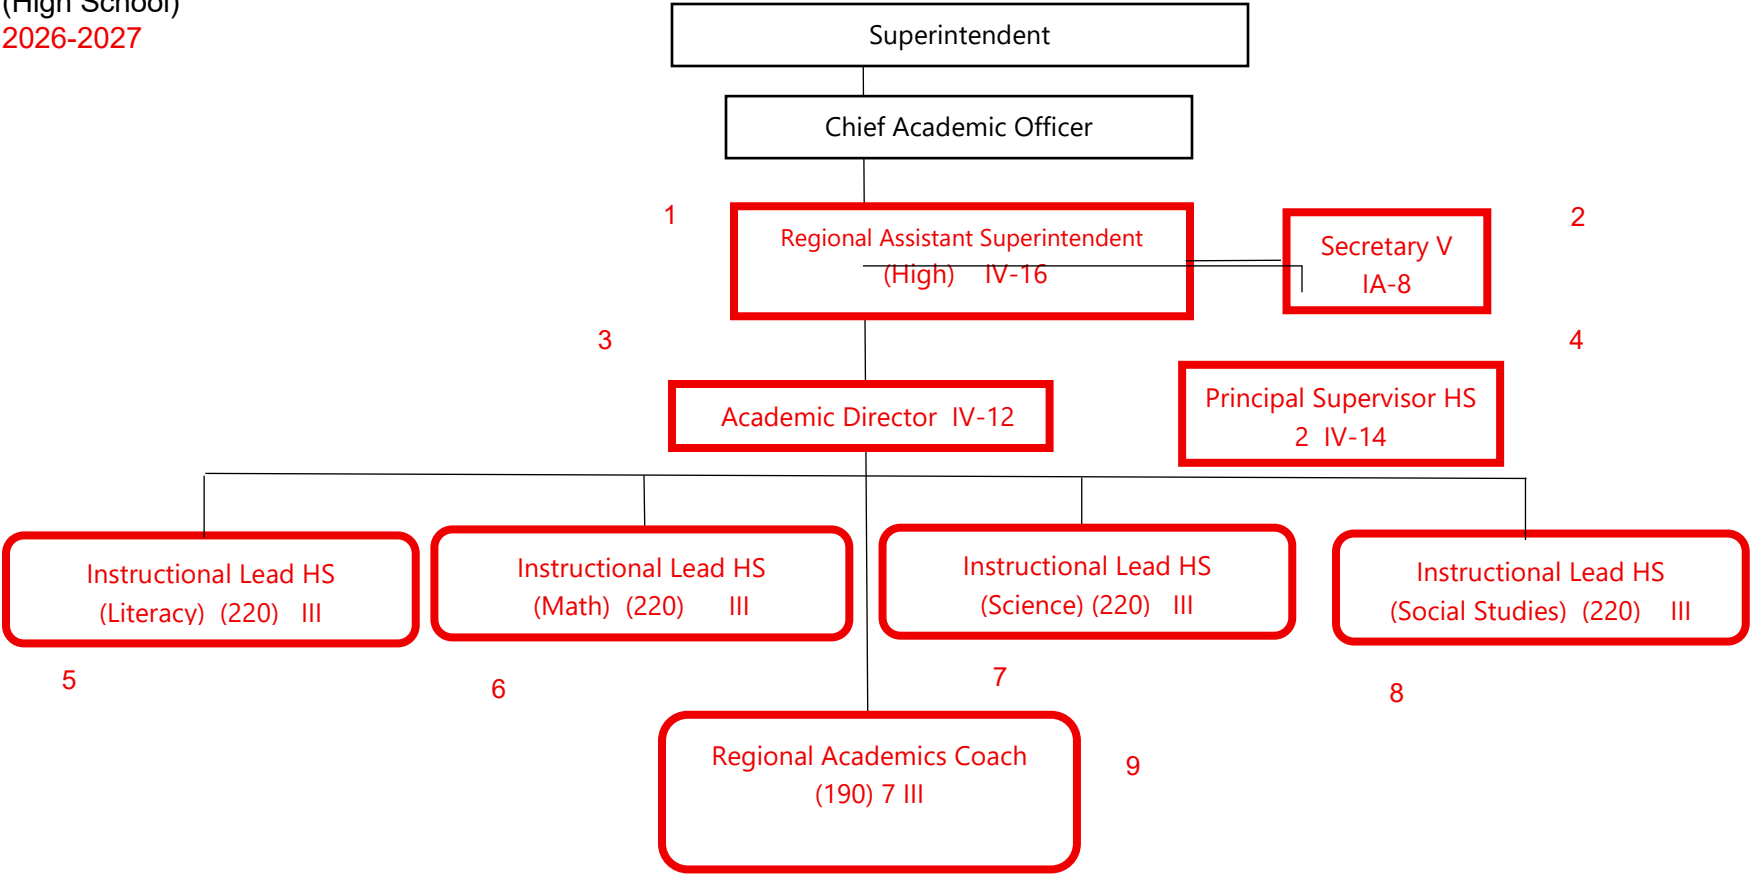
(High School)
2026-2027

Superintendent

Chief Academic Officer

1

Regional Assistant Superintendent (High) IV-16

Secretary V IA-8

2

3

Academic Director IV-12

4

Principal Supervisor HS 2 IV-14

Instructional Lead HS (Literacy) (220) III

Instructional Lead HS (Math) (220) III

Instructional Lead HS (Science) (220) III

Instructional Lead HS (Social Studies) (220) III

5

6

7

8

Regional Academics Coach (190) 7 III

9